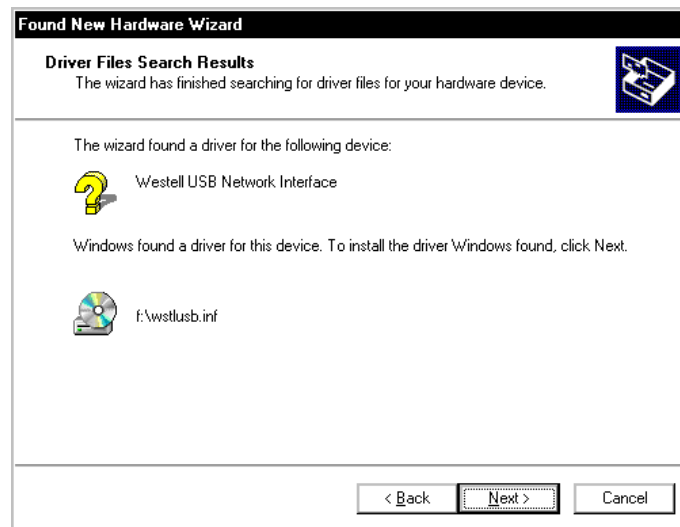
Found New Hardware Wizard

Driver Files Search Results
The wizard has finished searching for driver files for your hardware device.

The wizard found a driver for the following device:

Westell USB Network Interface

Windows found a driver for this device. To install the driver Windows found, click Next.

f:\wstlusb.inf

< Back Next > Cancel